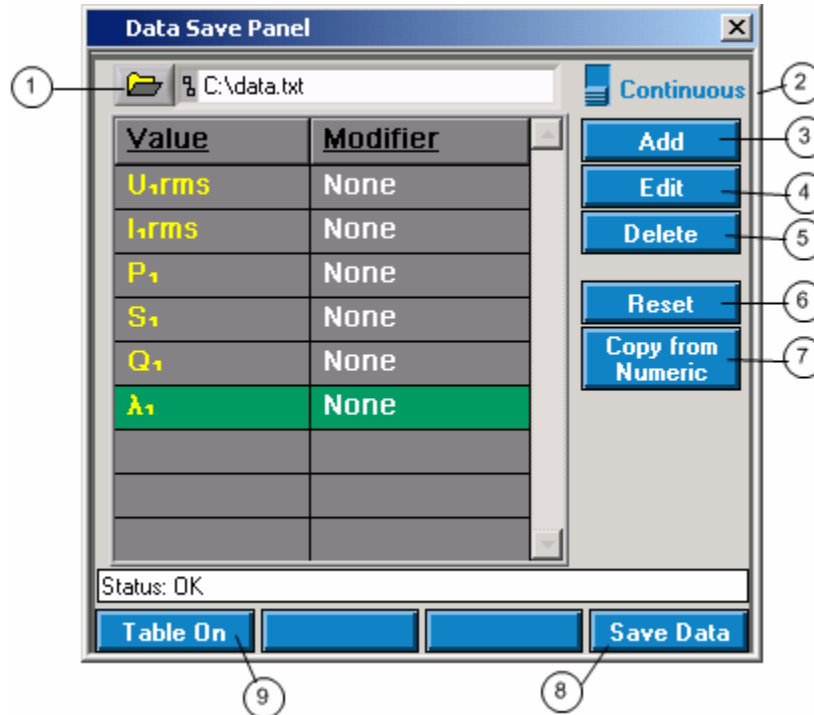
Data Save Panel

1

C:\data.txt

Continuous

2

| Value | Modifier |
|---|---|
| $U_1$rms | None |
| $I_1$rms | None |
| $P_1$ | None |
| $S_1$ | None |
| $Q_1$ | None |
| $\lambda_1$ | None |
| | |
| | |
| | |

Add

3

Edit

4

Delete

5

Reset

6

Copy from Numeric

7

Status: OK

Table On

Save Data

9

8